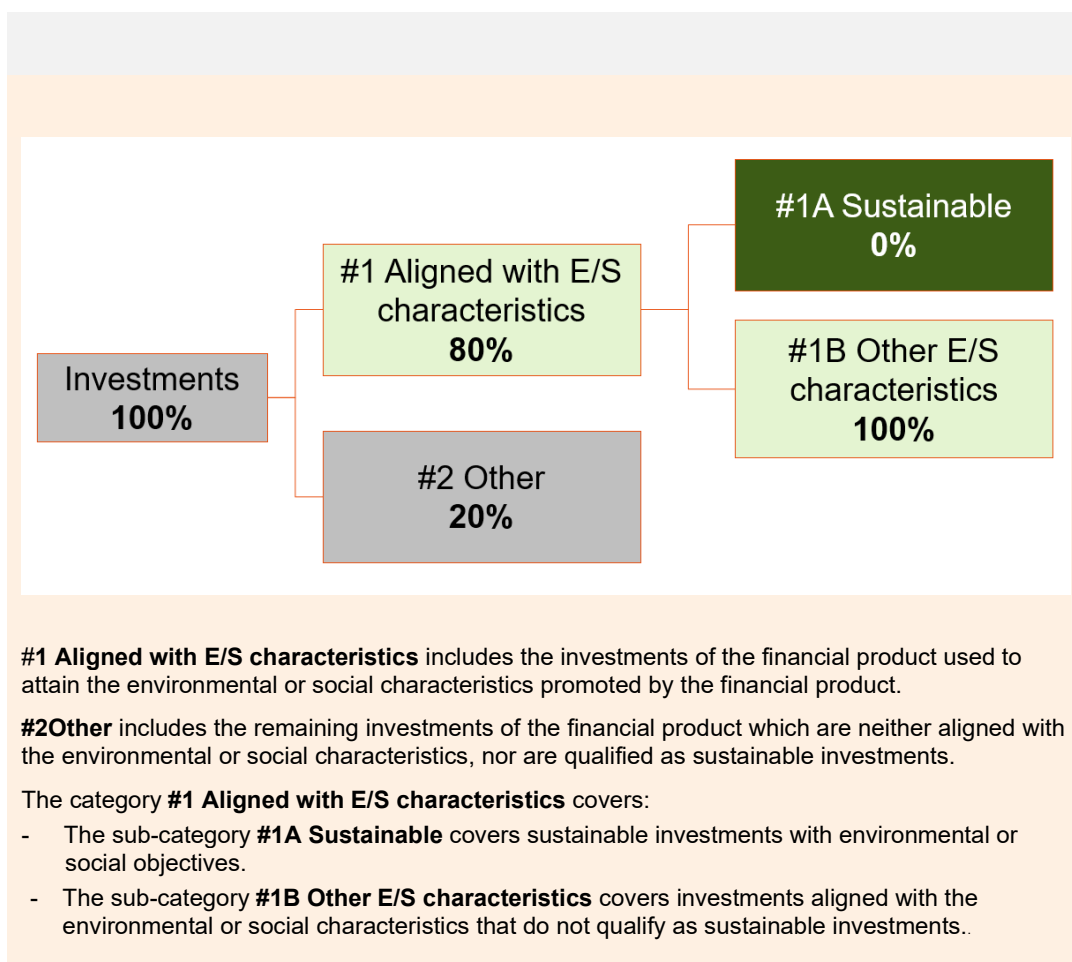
Investments
**100%**

#1 Aligned with E/S characteristics
**80%**

#2 Other
**20%**

#1A Sustainable
**0%**

#1B Other E/S characteristics
**100%**

**#1 Aligned with E/S characteristics** includes the investments of the financial product used to attain the environmental or social characteristics promoted by the financial product.

**#2Other** includes the remaining investments of the financial product which are neither aligned with the environmental or social characteristics, nor are qualified as sustainable investments.

The category **#1 Aligned with E/S characteristics** covers:

- The sub-category **#1A Sustainable** covers sustainable investments with environmental or social objectives.
- The sub-category **#1B Other E/S characteristics** covers investments aligned with the environmental or social characteristics that do not qualify as sustainable investments..